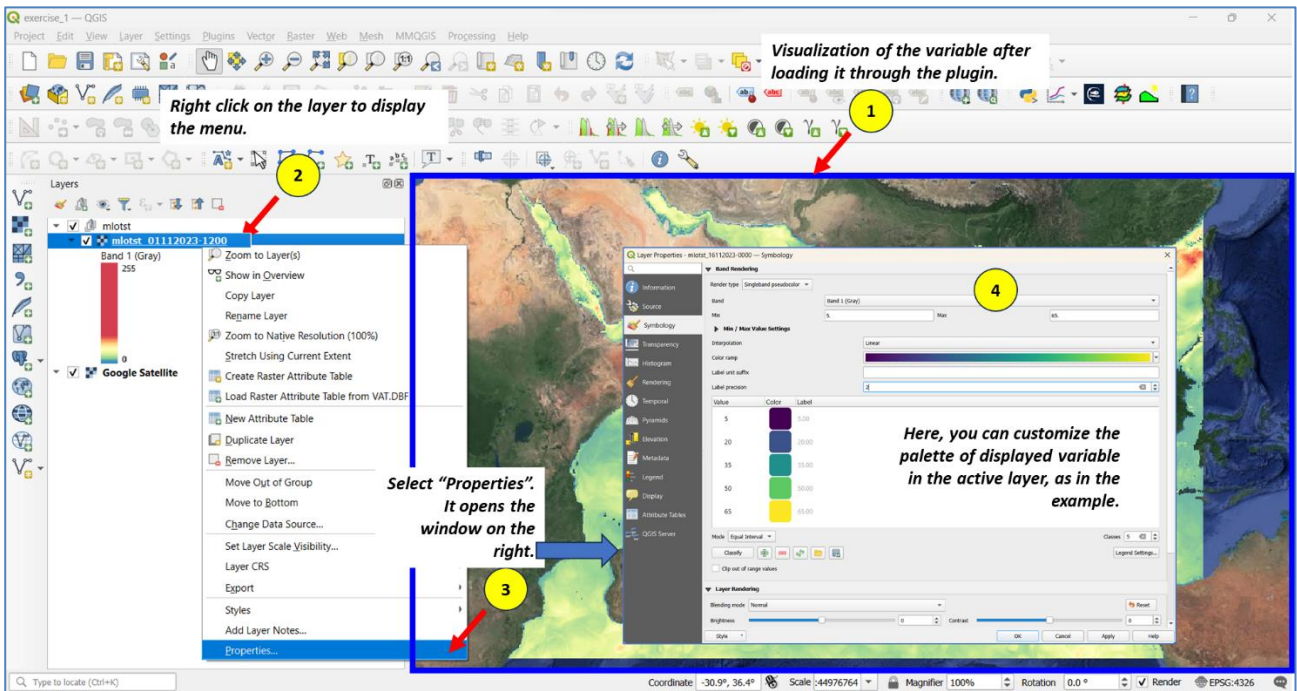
exercise_1 — QGIS

Project Edit View Layer Settings Plugins Vector Raster Web Mesh MMQGIS Processing Help

Visualization of the variable after loading it through the plugin.

Right click on the layer to display the menu.

1

2

Layers

mlotst

mlotst_01112023-1200

Band 1 (Gray)

255

0

Google Satellite

Zoom to Layer(s)
Show in Overview
Copy Layer
Rename Layer
Zoom to Native Resolution (100%)
Stretch Using Current Extent
Create Raster Attribute Table
Load Raster Attribute Table from VAT.DBF
New Attribute Table
Duplicate Layer
Remove Layer...
Move Out of Group
Move to Bottom
Change Data Source...
Set Layer Scale Visibility...
Layer CRS
Export
Styles
Add Layer Notes...
Properties...

Select "Properties". It opens the window on the right.

3

Layer Properties - mlotst_16112023-0000 — Symbology

Information
Source
Symbology
Transparency
Histogram
Rendering
Temporal
Pyramids
Elevation
Metadata
Legend
Display
Attribute Tables
QGIS Server

Band Rendering

Render type Singleband pseudocolor

Band Band 1 (Gray)

Min 5 Max 65

Min / Max Value Settings

Interpolation Linear

Color ramp

Label unit suffix

Label precision 2

4

| Value | Color | Label |
|---|---|---|
| 5 | | 5.00 |
| 20 | | 20.00 |
| 35 | | 35.00 |
| 50 | | 50.00 |
| 65 | | 65.00 |

Here, you can customize the palette of displayed variable in the active layer, as in the example.

Mode Equal Interval

Classes 5

Classify

Legend Settings...

Clip out of range values

Layer Rendering

Blending mode Normal

Reset

Brightness 0 Contrast 0

Style

OK Cancel Apply Help

Type to locate (Ctrl+K)

Coordinate -30.9°, 36.4° Scale :44976764 Magnifier 100% Rotation 0.0 ° Render EPSG:4326